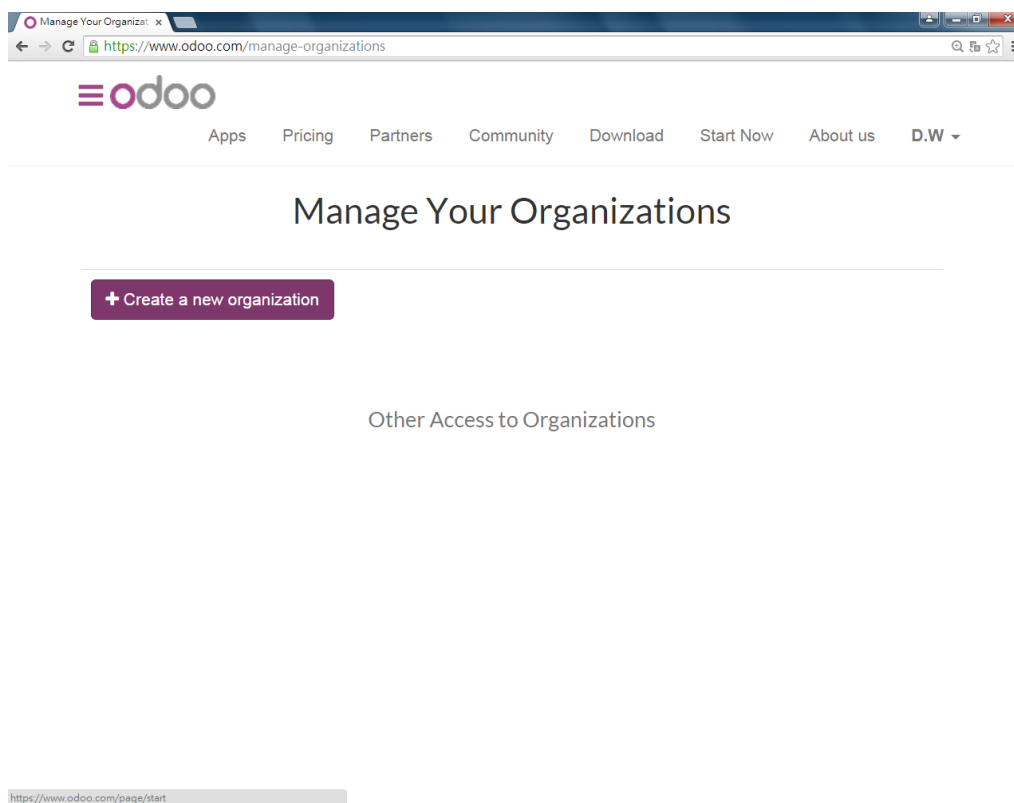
Manage Your Organizat ×

https://www.odoo.com/manage-organizations

odoo

Apps Pricing Partners Community Download Start Now About us D.W

Manage Your Organizations

+ Create a new organization

Other Access to Organizations

https://www.odoo.com/page/start